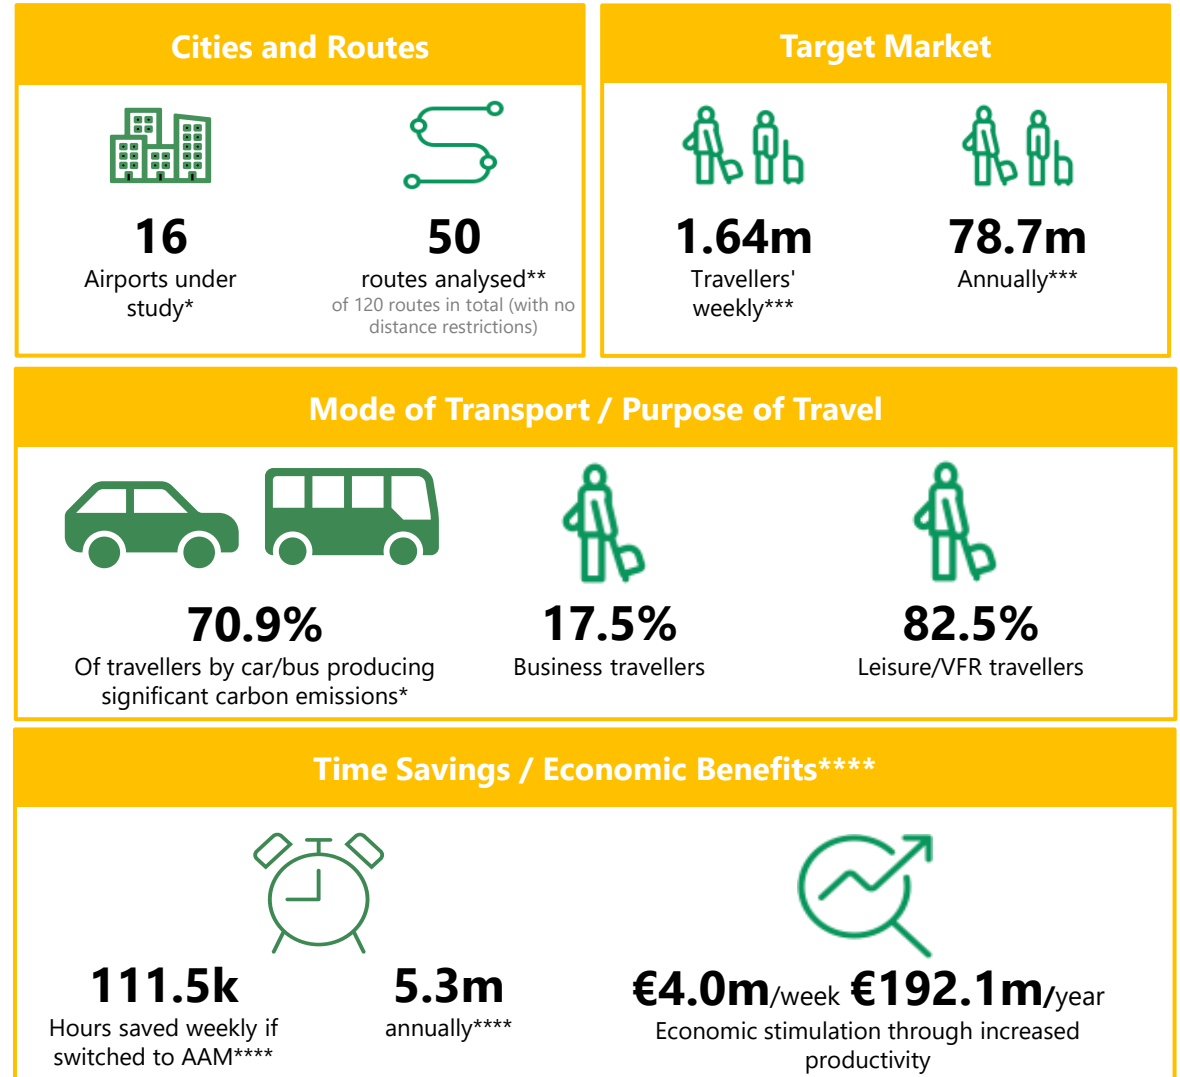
Cities and Routes

16
Airports under study*

50
routes analysed**
of 120 routes in total (with no distance restrictions)

Target Market

1.64m
Travellers' weekly***

78.7m
Annually***

Mode of Transport / Purpose of Travel

70.9%
Of travellers by car/bus producing significant carbon emissions*

17.5%
Business travellers

82.5%
Leisure/VFR travellers

Time Savings / Economic Benefits****

111.5k
Hours saved weekly if switched to AAM****

5.3m
annually****

€4.0m/week €192.1m/year
Economic stimulation through increased productivity